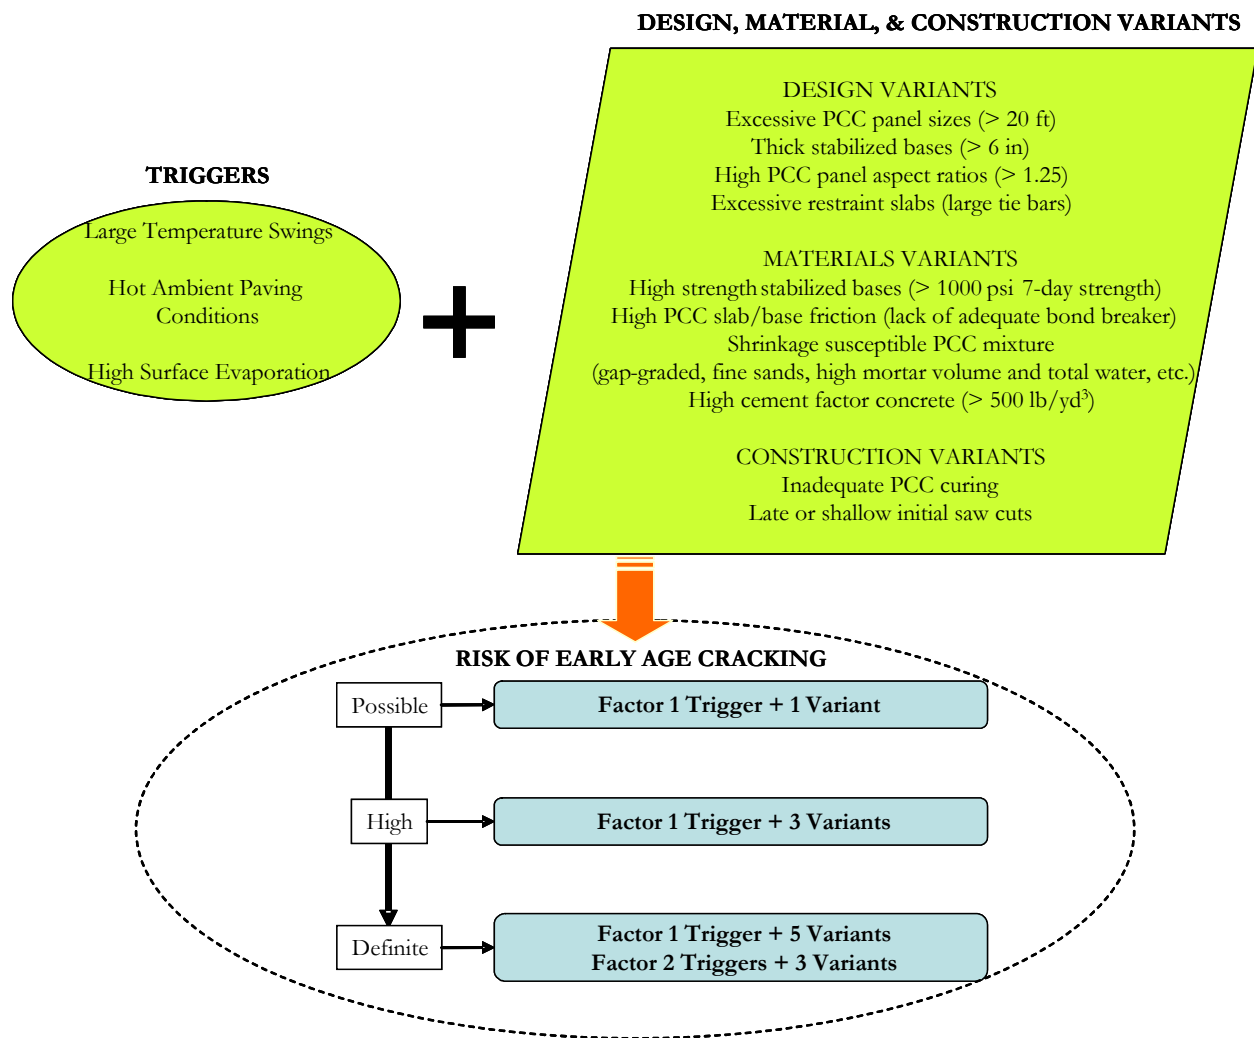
TRIGGERS

Large Temperature Swings

Hot Ambient Paving Conditions

High Surface Evaporation

DESIGN, MATERIAL, & CONSTRUCTION VARIANTS

DESIGN VARIANTS
Excessive PCC panel sizes (> 20 ft)
Thick stabilized bases (> 6 in)
High PCC panel aspect ratios (> 1.25)
Excessive restraint slabs (large tie bars)

MATERIALS VARIANTS
High strength stabilized bases (> 1000 psi 7-day strength)
High PCC slab/base friction (lack of adequate bond breaker)
Shrinkage susceptible PCC mixture
(gap-graded, fine sands, high mortar volume and total water, etc.)
High cement factor concrete (> 500 lb/yd$^3$)

CONSTRUCTION VARIANTS
Inadequate PCC curing
Late or shallow initial saw cuts

RISK OF EARLY AGE CRACKING

Possible

Factor 1 Trigger + 1 Variant

High

Factor 1 Trigger + 3 Variants

Definite

Factor 1 Trigger + 5 Variants
Factor 2 Triggers + 3 Variants